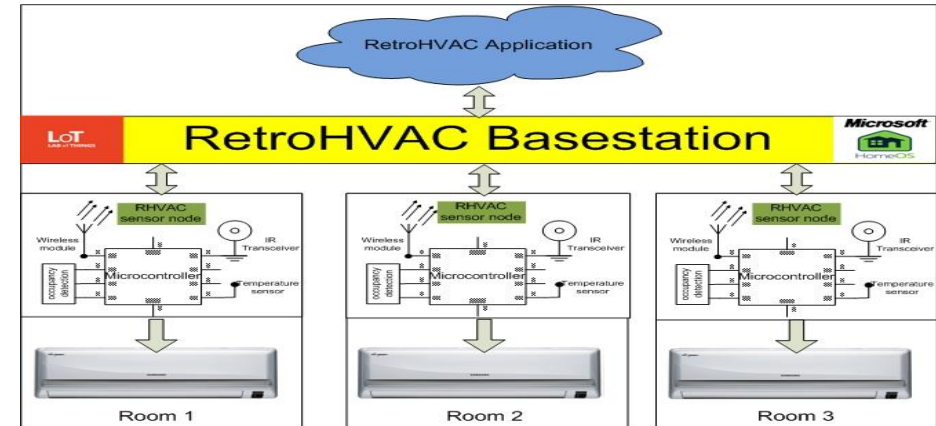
RetroHVAC Application

LoT
LAB of THINGS

RetroHVAC Basestation

Microsoft
HomeOS

RHVAC sensor node
Wireless module
IR Transceiver
occupancy detection
Microcontroller
Temperature sensor

Room 1

RHVAC sensor node
Wireless module
IR Transceiver
occupancy detection
Microcontroller
Temperature sensor

Room 2

RHVAC sensor node
Wireless module
IR Transceiver
occupancy detection
Microcontroller
Temperature sensor

Room 3